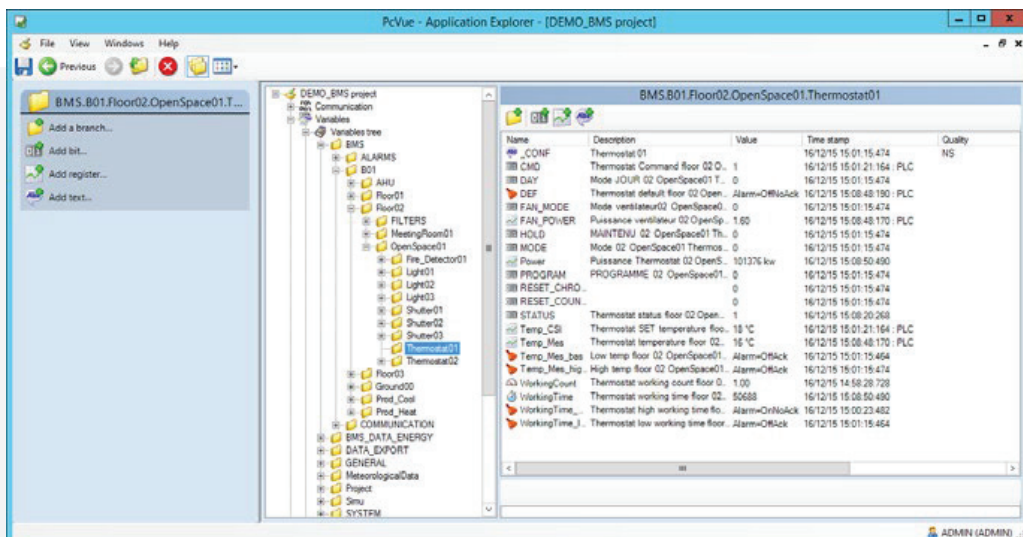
PcVue - Application Explorer - [DEMO_BMS project]

File View Windows Help

Previous

BMS.B01.Floor02.OpenSpace01.T...

Add a branch...
Add bit...
Add register...
Add text...

DEMO_BMS project
Communication
Variables
Variables tree
BMS
ALARMS
B01
AHU
Floor01
Floor02
FILTERS
MeetingRoom01
OpenSpace01
Fire_Detector01
Light01
Light02
Light03
Shutter01
Shutter02
Shutter03
Thermostat01
Thermostat02
Floor03
Ground00
Prod_Cool
Prod_Heat
COMMUNICATION
BMS_DATA_ENERGY
DATA_EXPORT
GENERAL
MeteorologicalData
Project
Simu
SYSTEM

BMS.B01.Floor02.OpenSpace01.Thermostat01

| Name | Description | Value | Time stamp | Quality |
|---|---|---|---|---|
| _CONF | Thermostat 01 | | 16/12/15 15:01:15.474 | NS |
| CMD | Thermostat Command floor 02 O... | 1 | 16/12/15 15:01:21.164 : PLC | |
| DAY | Mode JOUR 02 OpenSpace01 T... | 0 | 16/12/15 15:01:15.474 | |
| DEF | Thermostat default floor 02 Open... | Alarm=OffNoAck | 16/12/15 15:08:48.190 : PLC | |
| FAN_MODE | Mode ventilateur02 OpenSpace0... | 0 | 16/12/15 15:01:15.474 | |
| FAN_POWER | Puissance ventilateur 02 OpenSp... | 1.60 | 16/12/15 15:08:48.170 : PLC | |
| HOLD | MAINTENU 02 OpenSpace01 Th... | 0 | 16/12/15 15:01:15.474 | |
| MODE | Mode 02 OpenSpace01 Thermos... | 0 | 16/12/15 15:01:15.474 | |
| Power | Puissance Thermostat 02 OpenS... | 101376 kw | 16/12/15 15:08:50.490 | |
| PROGRAM | PROGRAMME 02 OpenSpace01... | 0 | 16/12/15 15:01:15.474 | |
| RESET_CHRO... | | 0 | 16/12/15 15:01:15.474 | |
| RESET_COUN... | | 0 | 16/12/15 15:01:15.474 | |
| STATUS | Thermostat status floor 02 Open... | 1 | 16/12/15 15:08:20.268 | |
| Temp_CSI | Thermostat SET temperature floo... | 18 °C | 16/12/15 15:01:21.164 : PLC | |
| Temp_Mes | Thermostat temperature floor 02... | 16 °C | 16/12/15 15:08:48.170 : PLC | |
| Temp_Mes_bas | Low temp floor 02 OpenSpace01... | Alarm=OffAck | 16/12/15 15:01:15.464 | |
| Temp_Mes_hig... | High temp floor 02 OpenSpace01... | Alarm=OffAck | 16/12/15 15:01:15.474 | |
| WorkingCount | Thermostat working count floor 0... | 1.00 | 16/12/15 14:58:28.728 | |
| WorkingTime | Thermostat working time floor 02... | 50688 | 16/12/15 15:08:50.490 | |
| WorkingTime_... | Thermostat high working time flo... | Alarm=OnNoAck | 16/12/15 15:00:23.482 | |
| WorkingTime_l... | Thermostat low working time floor... | Alarm=OffAck | 16/12/15 15:01:15.464 | |

ADMIN (ADMIN)